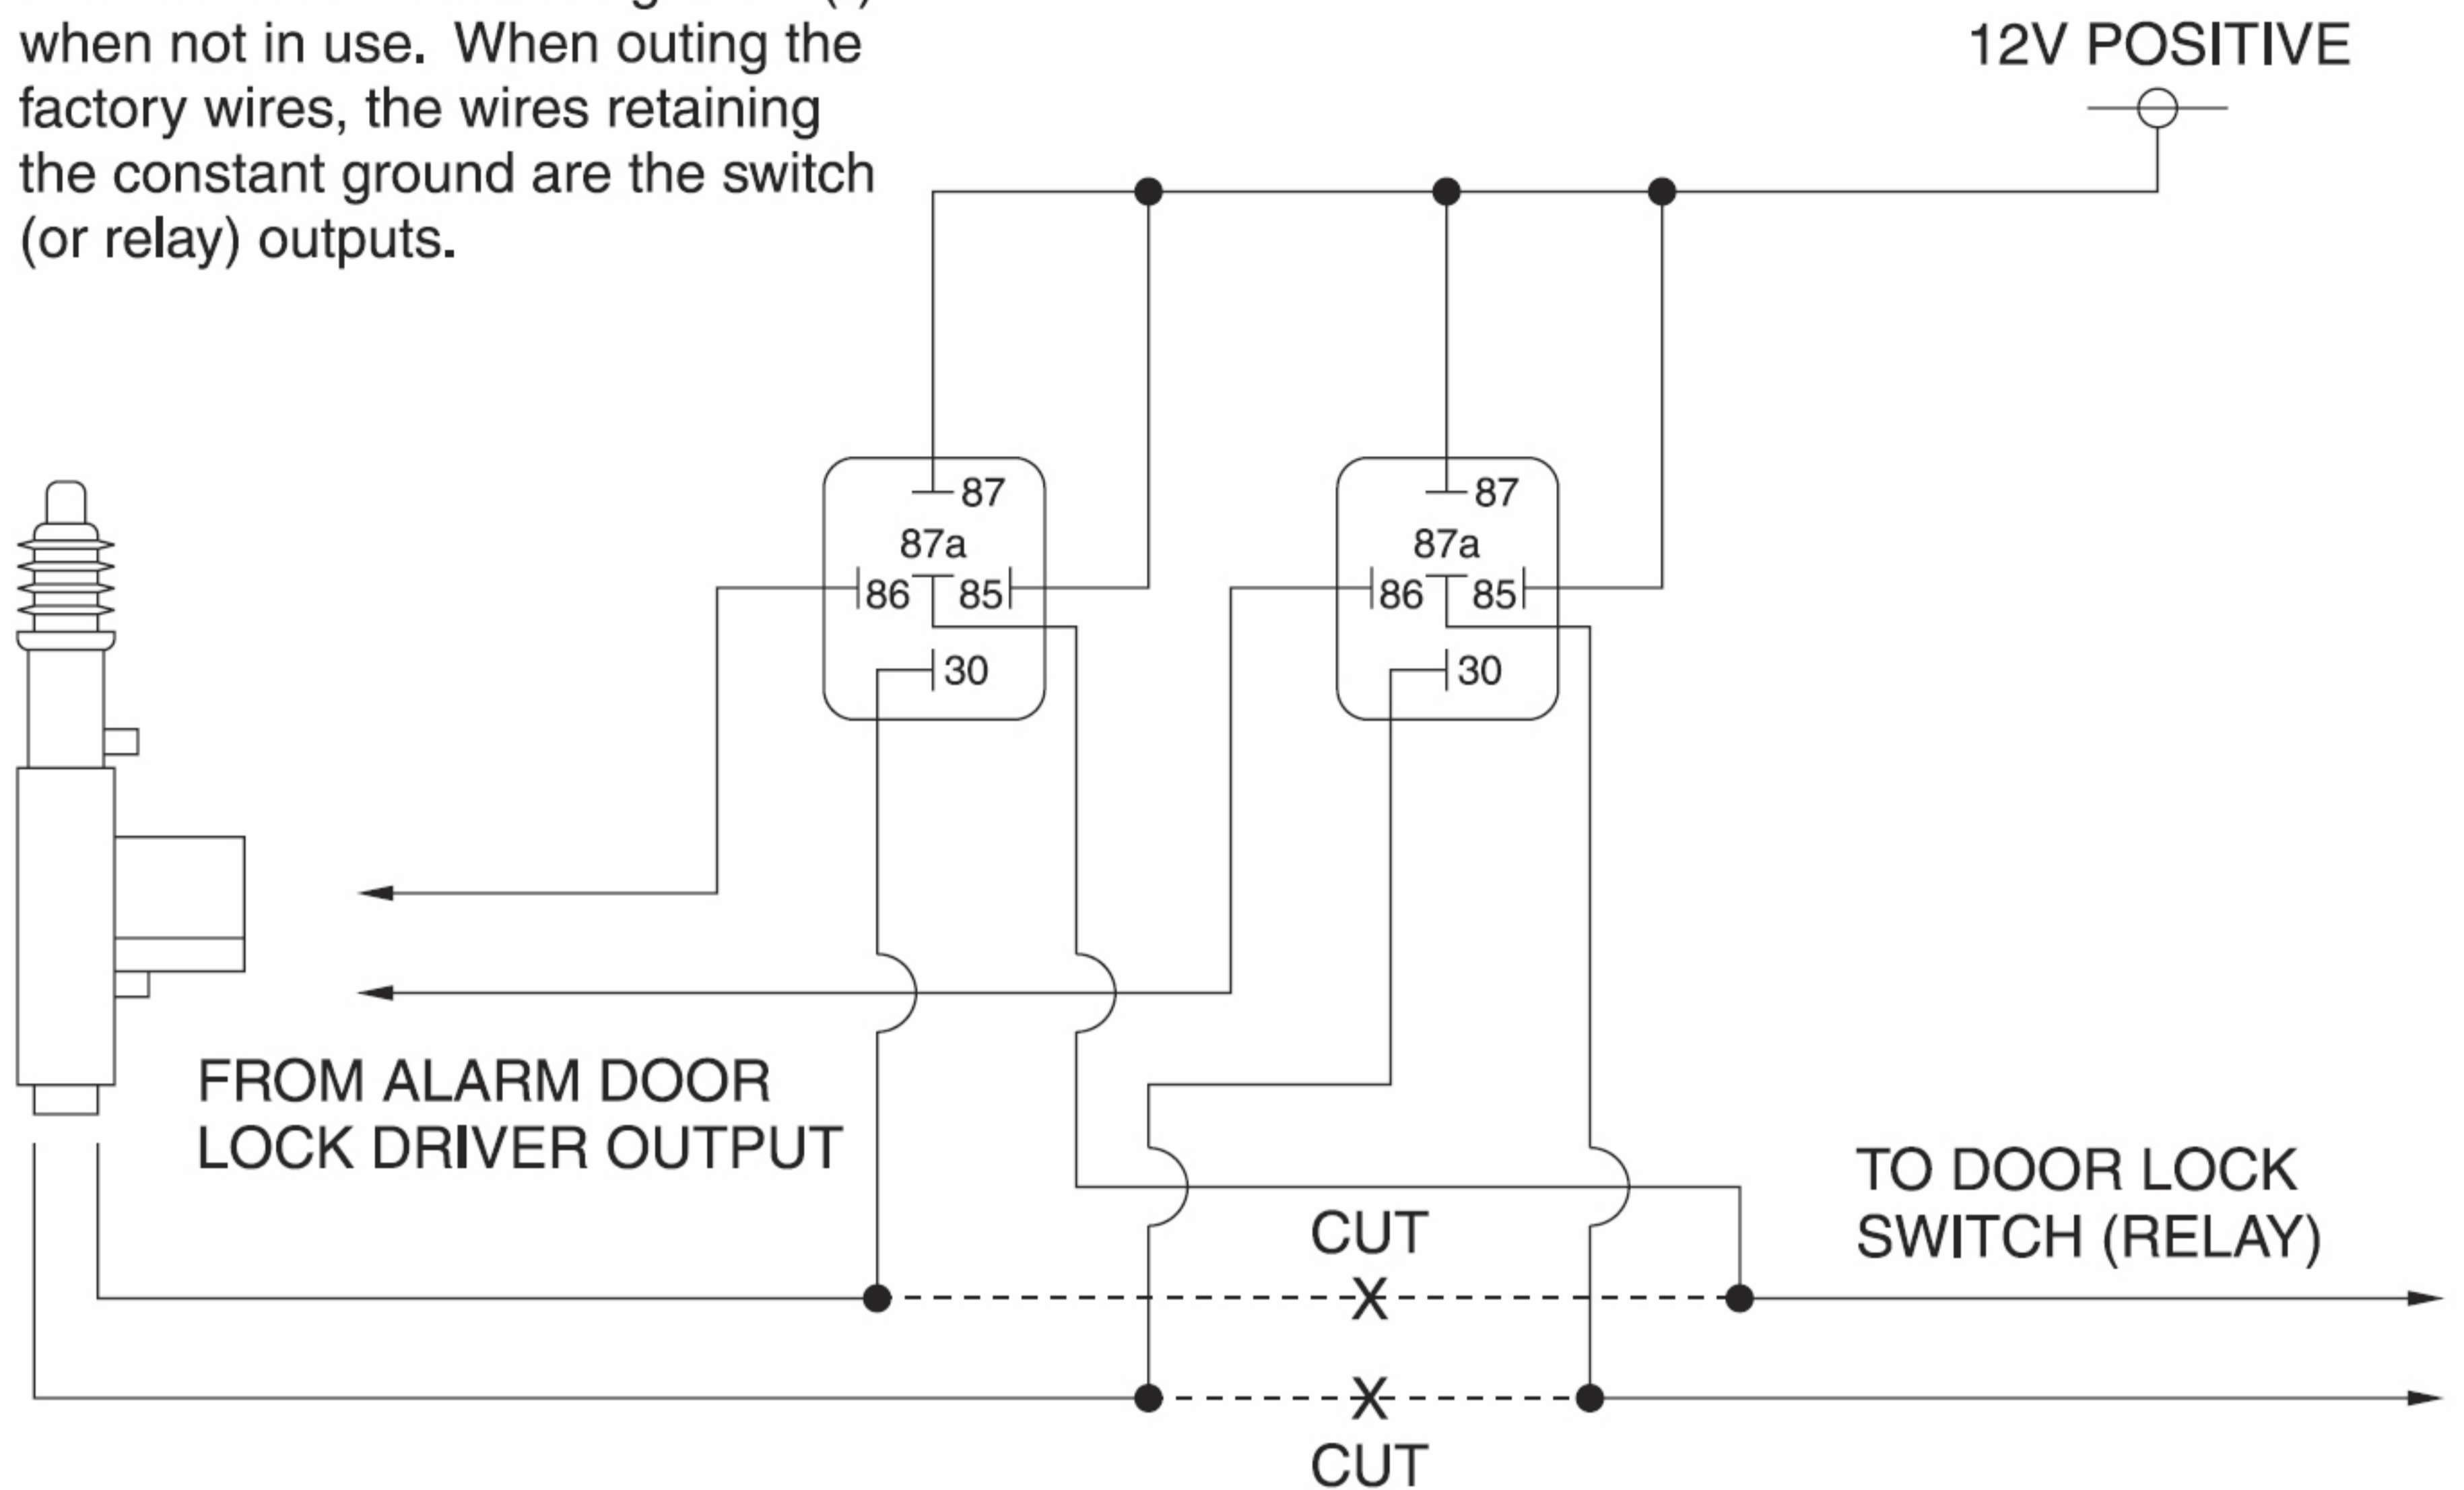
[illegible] when not in use. When outing the factory wires, the wires retaining the constant ground are the switch (or relay) outputs.

12V POSITIVE

87
87a
86
85
30

87
87a
86
85
30

FROM ALARM DOOR LOCK DRIVER OUTPUT

TO DOOR LOCK SWITCH (RELAY)

CUT

CUT